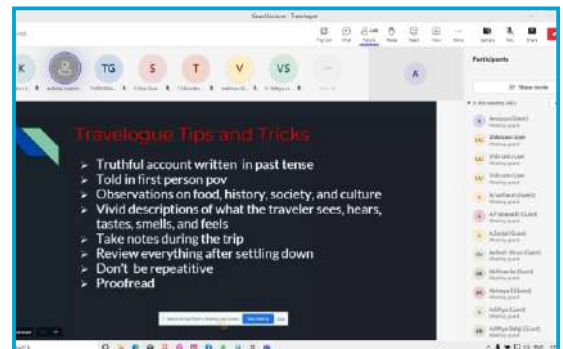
Travelogue Tips and Tricks

- Truthful account written in past tense
- Told in first person pov
- Observations on food, history, society, and culture
- Vivid descriptions of what the traveler sees, hears, tastes, smells, and feels
- Take notes during the trip
- Review everything after settling down
- Don't be repeatitive
- Proofread

K TG S T V VS A

Participants

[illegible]